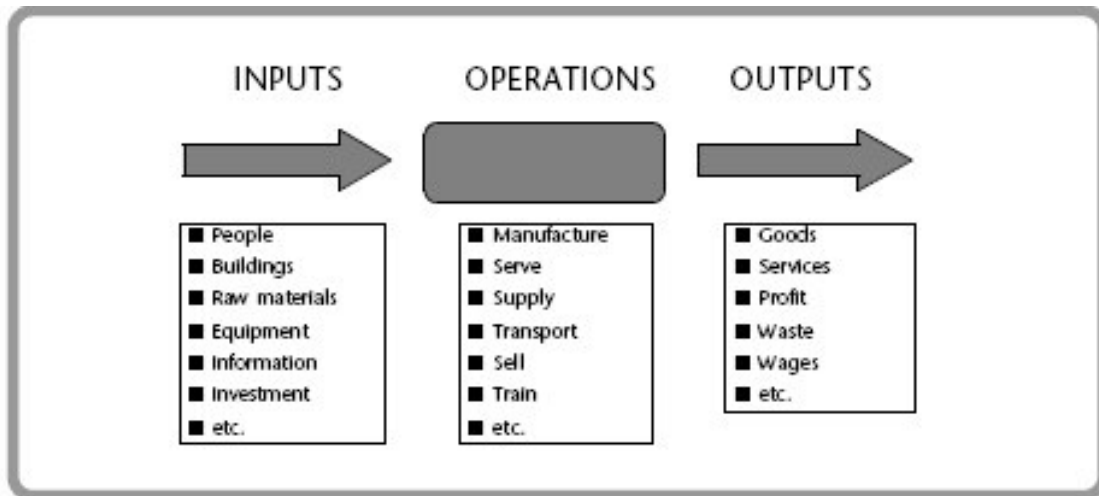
INPUTS

OPERATIONS

OUTPUTS

■ People
■ Buildings
■ Raw materials
■ Equipment
■ Information
■ Investment
■ etc.

■ Manufacture
■ Serve
■ Supply
■ Transport
■ Sell
■ Train
■ etc.

■ Goods
■ Services
■ Profit
■ Waste
■ Wages
■ etc.